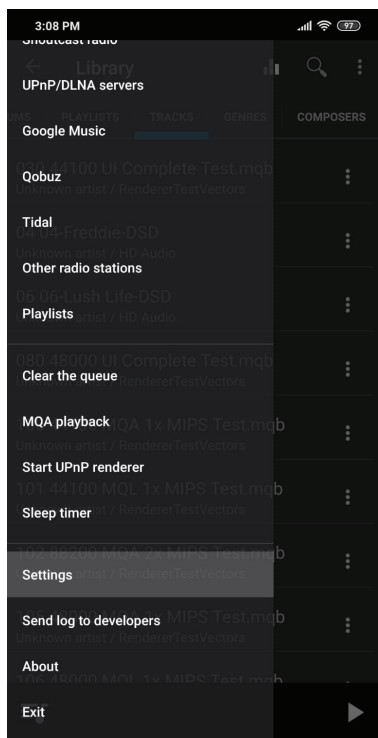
3:08 PM

97

Shoutcast radio

Library

UPnP/DLNA servers

UMS PLAYLISTS TRACKS GENRES COMPOSERS

Google Music

030 44100 UI Complete Test.mqb

Unknown artist / RendererTestVectors

Qobuz

Tidal

04 04-Freddie-DSD

Unknown artist / HD Audio

Other radio stations

06 06-Lush Life-DSD

Playlists

Unknown artist / HD Audio

080 48000 UI Complete Test.mqb

Clear the queue

Unknown artist / RendererTestVectors

MQA playback

MQA 1x MIPS Test.mqb

Unknown artist / RendererTestVectors

Start UPnP renderer

101 44100 MQL 1x MIPS Test.mqb

Sleep timer

Unknown artist / RendererTestVectors

102 88200 MQA 2x MIPS Test.mqb

Settings

Unknown artist / RendererTestVectors

Send log to developers

MIPS Test.mqb

About

106 48000 MQL 1x MIPS Test.mqb

Exit